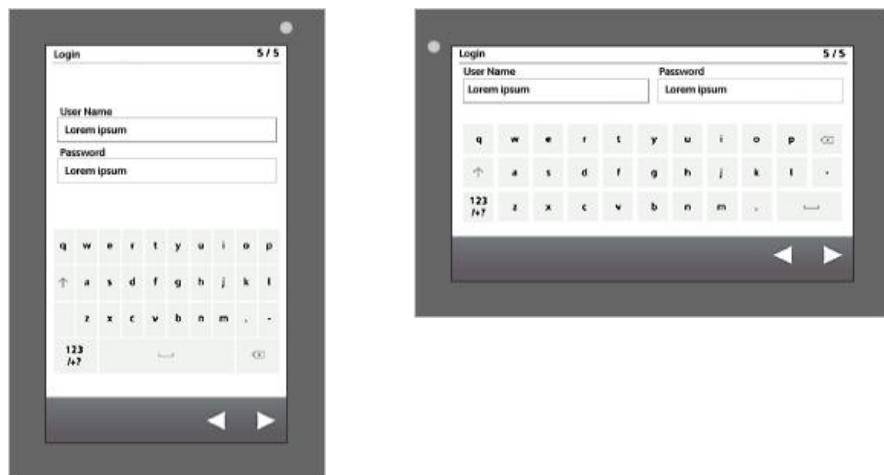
Login 5 / 5

User Name
Lorem ipsum

Password
Lorem ipsum

q w e r t y u i o p
a s d f g h j k l
z x c v b n m , -
123 /+?

Login 5 / 5

User Name
Lorem ipsum

Password
Lorem ipsum

q w e r t y u i o p
a s d f g h j k l -
123 /+? z x c v b n m ,